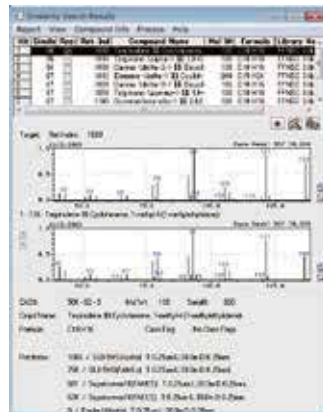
Similarity Search Results
Report View Compound Info Process Help

| Hit | Similarity | Ret. Index | Compound Name | Mol Wt | Formula | Library |
|---|---|---|---|---|---|---|
| 1 | 96 | | Tetradecane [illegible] | | | FFNSC |
| 2 | 96 | | Tetradecane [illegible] | | C15H24 | FFNSC |
| 3 | 96 | | Germacrene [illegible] | 204 | C15H24 | FFNSC |
| 4 | 93 | | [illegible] | 204 | C15H24 | FFNSC |
| 5 | 92 | | Germacrene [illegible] | 204 | C15H24 | FFNSC |
| 6 | 91 | | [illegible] | 204 | C15H24 | FFNSC |
| 7 | 91 | | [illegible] | 204 | C15H24 | FFNSC |

Target Ret.Index: 1669

1. 1:36 : Tetradecane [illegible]

CAS#: 50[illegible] MolWt: 204 RetIdx: 000
Cmpd Name: Tetradecane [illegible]
Formula: C15H24

Retindex: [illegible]
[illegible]
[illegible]
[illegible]
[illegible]